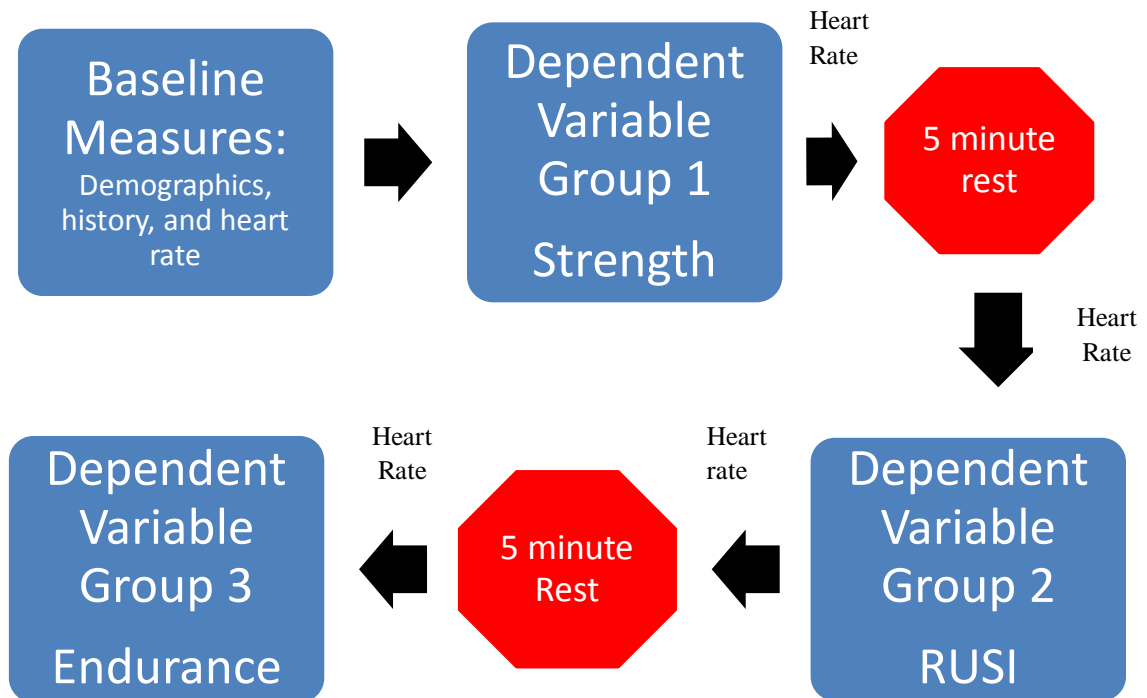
Baseline Measures:
Demographics, history, and heart rate

Dependent Variable Group 1

Strength

Heart Rate

5 minute rest

Heart Rate

Dependent Variable Group 2

RUSI

Heart rate

5 minute Rest

Heart Rate

Dependent Variable Group 3

Endurance